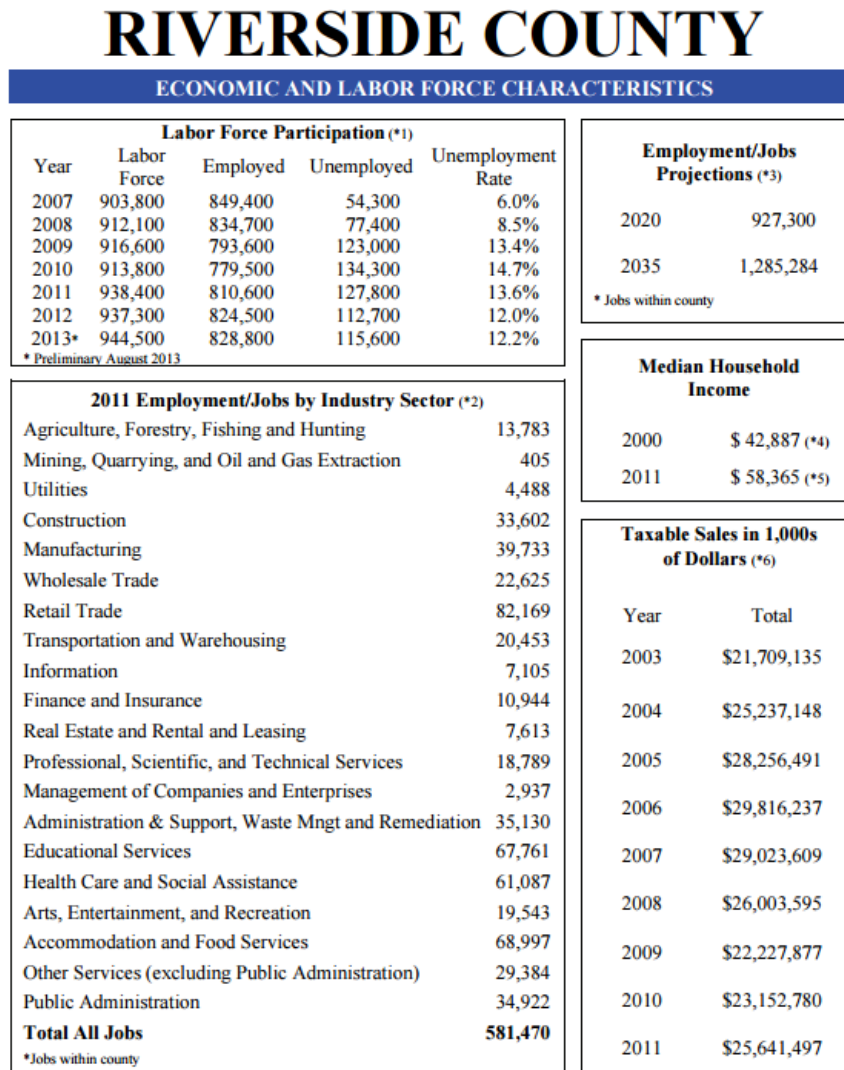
RIVERSIDE COUNTY

ECONOMIC AND LABOR FORCE CHARACTERISTICS

Labor Force Participation (*1)

| Year | Labor Force | Employed | Unemployed | Unemployment Rate |
|---|---|---|---|---|
| 2007 | 903,800 | 849,400 | 54,300 | 6.0% |
| 2008 | 912,100 | 834,700 | 77,400 | 8.5% |
| 2009 | 916,600 | 793,600 | 123,000 | 13.4% |
| 2010 | 913,800 | 779,500 | 134,300 | 14.7% |
| 2011 | 938,400 | 810,600 | 127,800 | 13.6% |
| 2012 | 937,300 | 824,500 | 112,700 | 12.0% |
| 2013* | 944,500 | 828,800 | 115,600 | 12.2% |

* Preliminary August 2013

2011 Employment/Jobs by Industry Sector (*2)

| | |
|---|---|
| Agriculture, Forestry, Fishing and Hunting | 13,783 |
| Mining, Quarrying, and Oil and Gas Extraction | 405 |
| Utilities | 4,488 |
| Construction | 33,602 |
| Manufacturing | 39,733 |
| Wholesale Trade | 22,625 |
| Retail Trade | 82,169 |
| Transportation and Warehousing | 20,453 |
| Information | 7,105 |
| Finance and Insurance | 10,944 |
| Real Estate and Rental and Leasing | 7,613 |
| Professional, Scientific, and Technical Services | 18,789 |
| Management of Companies and Enterprises | 2,937 |
| Administration & Support, Waste Mngt and Remediation | 35,130 |
| Educational Services | 67,761 |
| Health Care and Social Assistance | 61,087 |
| Arts, Entertainment, and Recreation | 19,543 |
| Accommodation and Food Services | 68,997 |
| Other Services (excluding Public Administration) | 29,384 |
| Public Administration | 34,922 |
| Total All Jobs | 581,470 |

*Jobs within county

Employment/Jobs Projections (*3)

| | |
|---|---|
| 2020 | 927,300 |
| 2035 | 1,285,284 |

* Jobs within county

Median Household Income

| | |
|---|---|
| 2000 | $ 42,887 (*4) |
| 2011 | $ 58,365 (*5) |

Taxable Sales in 1,000s of Dollars (*6)

| Year | Total |
|---|---|
| 2003 | $21,709,135 |
| 2004 | $25,237,148 |
| 2005 | $28,256,491 |
| 2006 | $29,816,237 |
| 2007 | $29,023,609 |
| 2008 | $26,003,595 |
| 2009 | $22,227,877 |
| 2010 | $23,152,780 |
| 2011 | $25,641,497 |